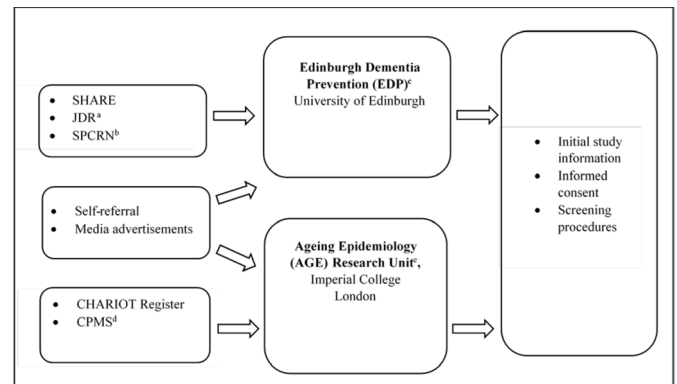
- SHARE
- JDR$^{a}$
- SPCRN$^{b}$

- Self-referral
- Media advertisements

- CHARIOT Register
- CPMS$^{d}$

**Edinburgh Dementia Prevention (EDP)$^{c}$**
University of Edinburgh

**Ageing Epidemiology (AGE) Research Unit$^{c}$,**
Imperial College London

- Initial study information
- Informed consent
- Screening procedures